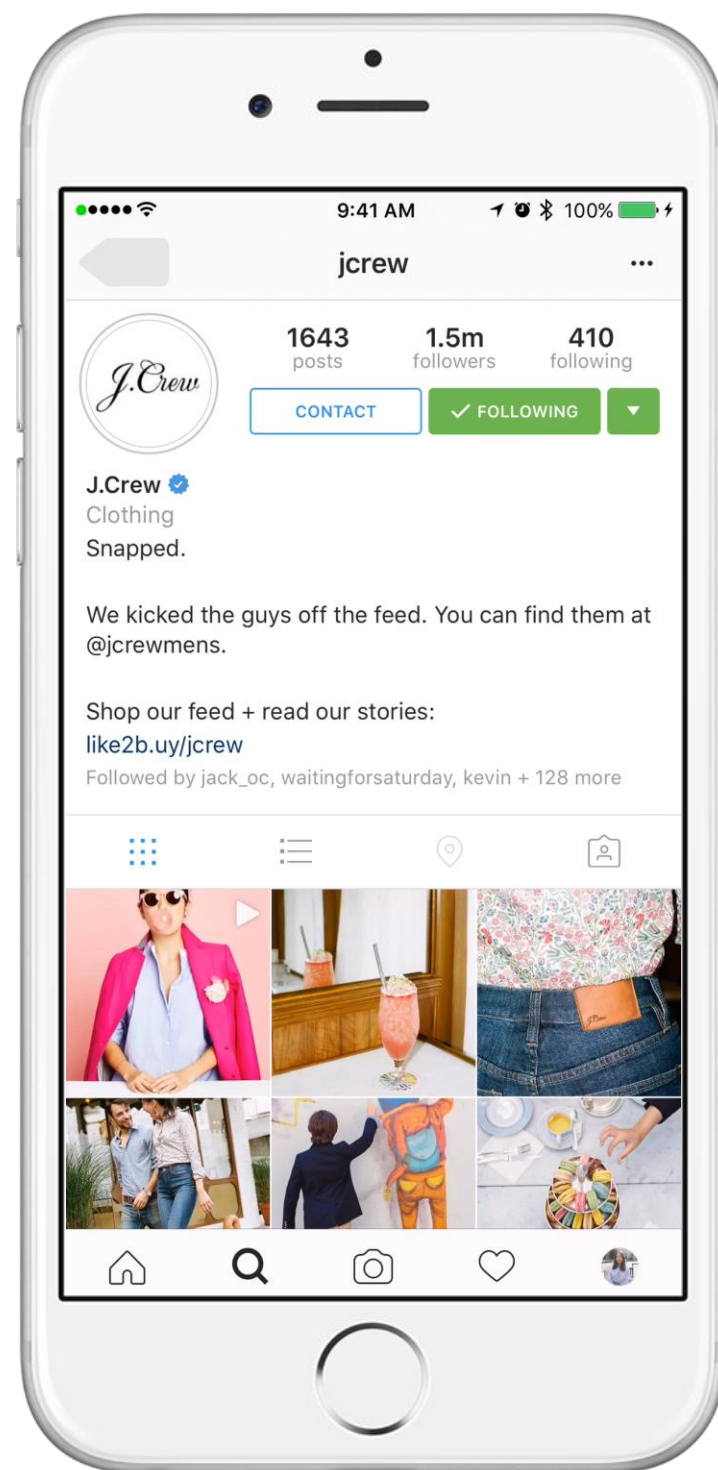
9:41 AM
100%

jcrew

...

J.Crew

1643
posts

1.5m
followers

410
following

CONTACT

FOLLOWING

J.Crew
Clothing
Snapped.

We kicked the guys off the feed. You can find them at @jcrewmens.

Shop our feed + read our stories:
like2b.uy/jcrew
Followed by jack_oc, waitingforsaturday, kevin + 128 more